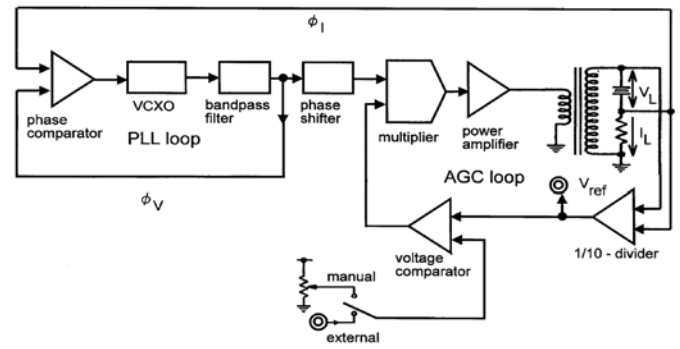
$\phi_I$

phase comparator

VCXO

bandpass filter

phase shifter

multiplier

power amplifier

$V_L$

$I_L$

PLL loop

$\phi_V$

AGC loop

$V_{ref}$

voltage comparator

1/10 - divider

manual

external